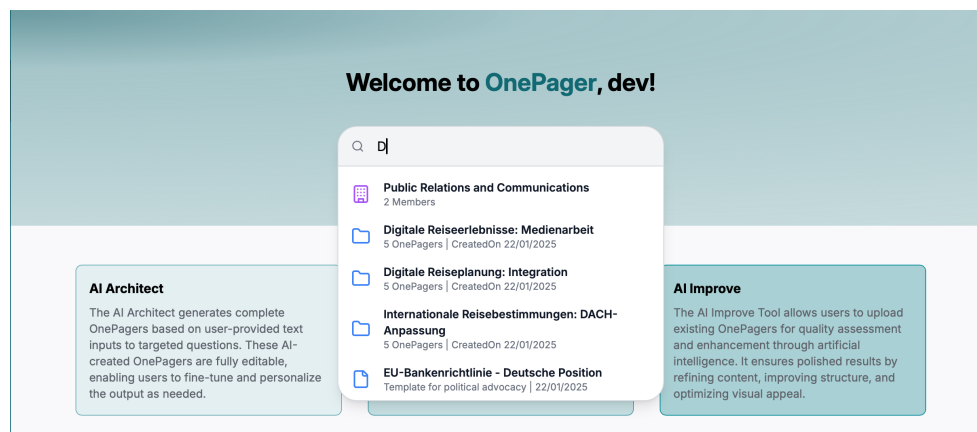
Welcome to OnePager, dev!

D

Public Relations and Communications
2 Members

Digitale Reiseerlebnisse: Medienarbeit
5 OnePagers | CreatedOn 22/01/2025

Digitale Reiseplanung: Integration
5 OnePagers | CreatedOn 22/01/2025

Internationale Reisebestimmungen: DACH-Anpassung
5 OnePagers | CreatedOn 22/01/2025

EU-Bankenrichtlinie - Deutsche Position
Template for political advocacy | 22/01/2025

AI Architect

The AI Architect generates complete OnePagers based on user-provided text inputs to targeted questions. These AI-created OnePagers are fully editable, enabling users to fine-tune and personalize the output as needed.

AI Improve

The AI Improve Tool allows users to upload existing OnePagers for quality assessment and enhancement through artificial intelligence. It ensures polished results by refining content, improving structure, and optimizing visual appeal.